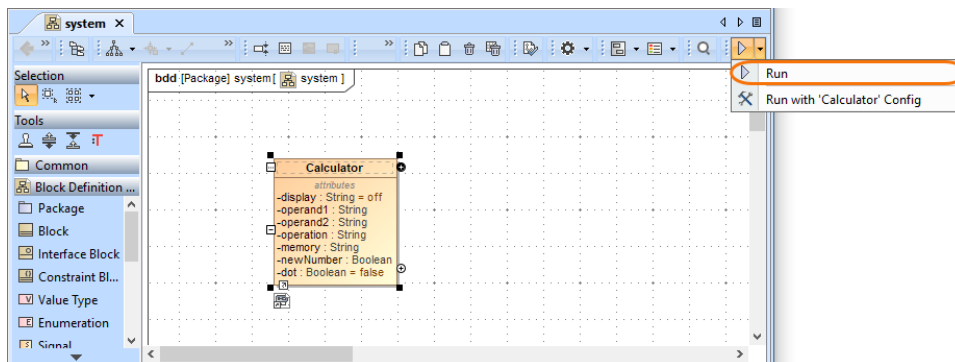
system ×

Selection

Tools

Common

Block Definition ...

Package

Block

Interface Block

Constraint Bl...

Value Type

Enumeration

Signal

bdd [Package] system[ system ]

Calculator

attributes

-display : String = off
-operand1 : String
-operand2 : String
-operation : String
-memory : String
-newNumber : Boolean
-dot : Boolean = false

Run

Run with 'Calculator' Config